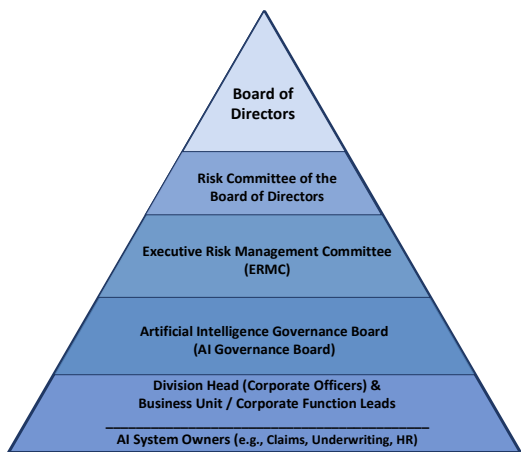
Board of Directors

Risk Committee of the Board of Directors

Executive Risk Management Committee (ERMC)

Artificial Intelligence Governance Board (AI Governance Board)

Division Head (Corporate Officers) & Business Unit / Corporate Function Leads

AI System Owners (e.g., Claims, Underwriting, HR)